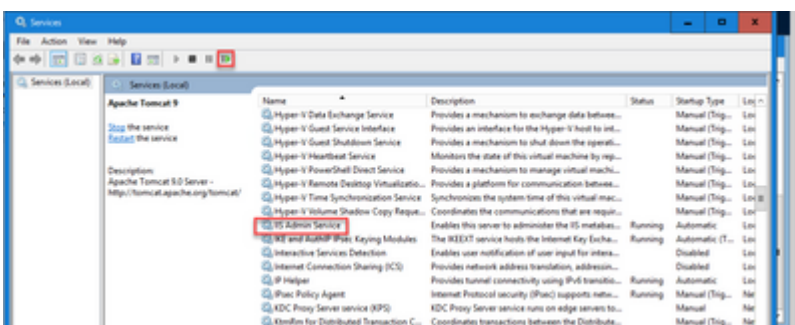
Services

File Action View Help

Services (Local)

Services (Local)

Apache Tomcat 9

Stop the service
Restart the service

Description:
Apache Tomcat 9.0 Server - http://tomcat.apache.org/tomcat/

| Name | Description | Status | Startup Type | Lo |
|---|---|---|---|---|
| Hyper-V Data Exchange Service | Provides a mechanism to exchange data betwee... | | Manual (Trig... | Lo |
| Hyper-V Guest Service Interface | Provides an interface for the Hyper-V host to int... | | Manual (Trig... | Lo |
| Hyper-V Guest Shutdown Service | Provides a mechanism to shut down the operati... | | Manual (Trig... | Lo |
| Hyper-V Heartbeat Service | Monitors the state of this virtual machine by rep... | | Manual (Trig... | Lo |
| Hyper-V PowerShell Direct Service | Provides a mechanism to manage virtual machi... | | Manual (Trig... | Lo |
| Hyper-V Remote Desktop Virtualizatio... | Provides a platform for communication betwee... | | Manual (Trig... | Lo |
| Hyper-V Time Synchronization Service | Synchronizes the system time of this virtual m... | | Manual (Trig... | Lo |
| Hyper-V Volume Shadow Copy Reque... | Coordinates the communications that are requir... | | Manual (Trig... | Lo |
| IIS Admin Service | Enables this server to administer the IIS metabas... | Running | Automatic | Lo |
| IKE and AuthIP IPsec Keying Modules | The IKEEXT service hosts the Internet Key Excha... | Running | Automatic (T... | Lo |
| Interactive Services Detection | Enables user notification of user input for intera... | | Disabled | Lo |
| Internet Connection Sharing (ICS) | Provides network address translation, addressin... | | Disabled | Lo |
| IP Helper | Provides tunnel connectivity using IPv6 transitio... | Running | Automatic | Lo |
| IPsec Policy Agent | Internet Protocol security (IPsec) supports netw... | Running | Manual (Trig... | Ne |
| KDC Proxy Server service (KPS) | KDC Proxy Server service runs on edge servers to... | | Manual | Ne |
| Ktmrm for Distributed Transaction C... | Coordinates transactions between the Distribute... | | Manual (Trig... | Ne |